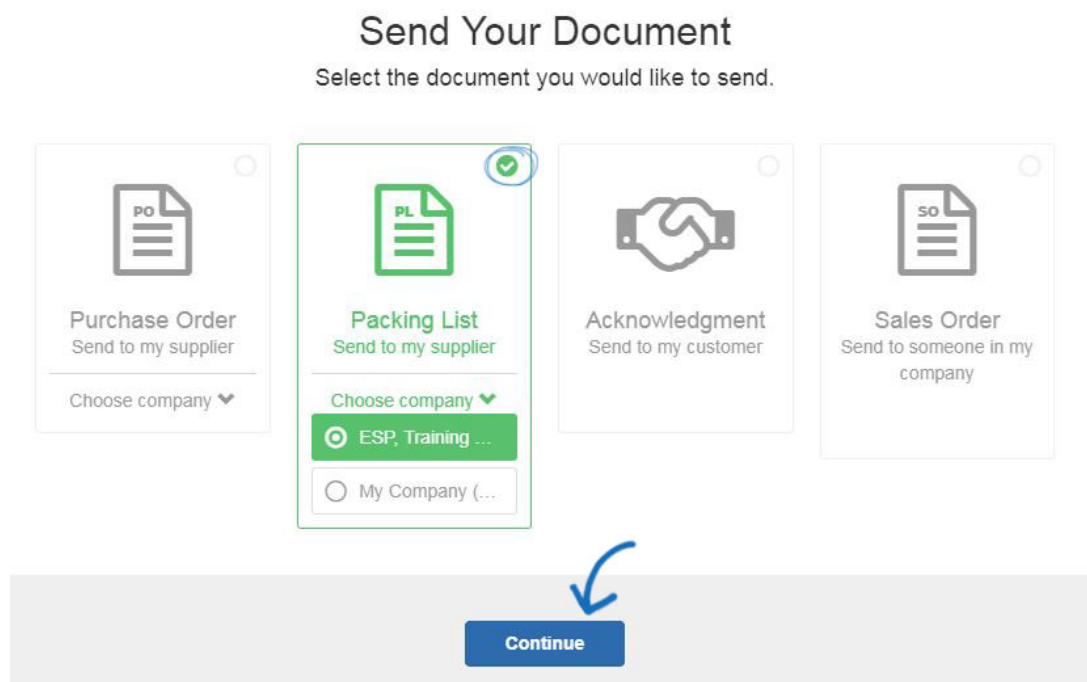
Send Your Document

Select the document you would like to send.

PO

Purchase Order
Send to my supplier

Choose company

PL

Packing List
Send to my supplier

Choose company

ESP, Training ...

My Company (...

Acknowledgment
Send to my customer

SO

Sales Order
Send to someone in my company

Continue